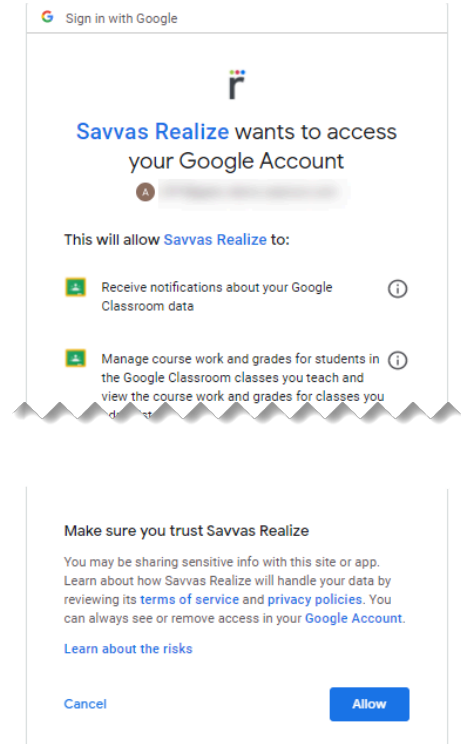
G Sign in with Google

r

Savvas Realize wants to access your Google Account

A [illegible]

This will allow Savvas Realize to:

Receive notifications about your Google Classroom data

Manage course work and grades for students in the Google Classroom classes you teach and view the course work and grades for classes you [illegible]

Make sure you trust Savvas Realize

You may be sharing sensitive info with this site or app. Learn about how Savvas Realize will handle your data by reviewing its terms of service and privacy policies. You can always see or remove access in your Google Account.

Learn about the risks

Cancel

Allow